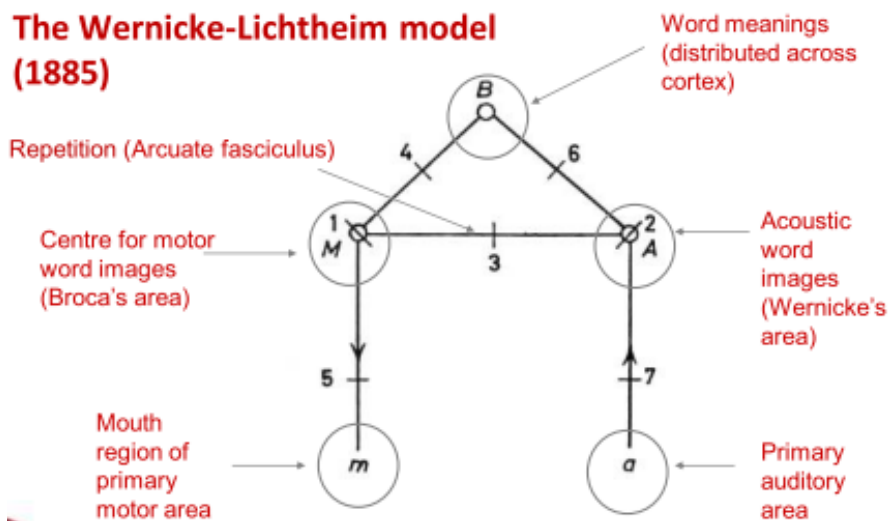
The Wernicke-Lichtheim model (1885)

Word meanings (distributed across cortex)

B

Repetition (Arcuate fasciculus)

4

6

Centre for motor word images (Broca's area)

1
M

3

2
A

Acoustic word images (Wernicke's area)

5

7

Mouth region of primary motor area

m

a

Primary auditory area